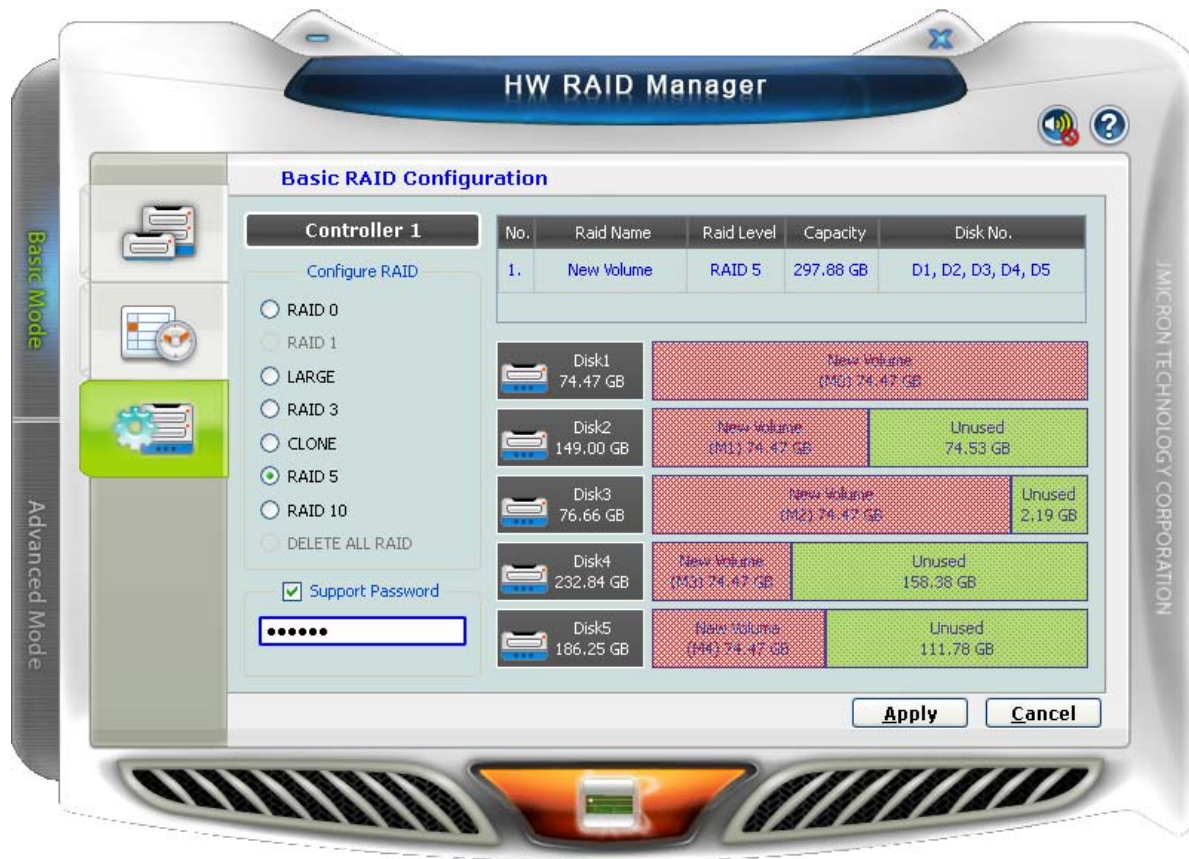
HW RAID Manager

Basic Mode

Advanced Mode

Basic RAID Configuration

Controller 1

Configure RAID

RAID 0
RAID 1
LARGE
RAID 3
CLONE
RAID 5
RAID 10
DELETE ALL RAID

Support Password

••••••

| No. | Raid Name | Raid Level | Capacity | Disk No. |
|---|---|---|---|---|
| 1. | New Volume | RAID 5 | 297.88 GB | D1, D2, D3, D4, D5 |

Disk1
74.47 GB
New Volume
(M0) 74.47 GB

Disk2
149.00 GB
New Volume
(M1) 74.47 GB
Unused
74.53 GB

Disk3
76.66 GB
New Volume
(M2) 74.47 GB
Unused
2.19 GB

Disk4
232.84 GB
New Volume
(M3) 74.47 GB
Unused
158.38 GB

Disk5
186.25 GB
New Volume
(M4) 74.47 GB
Unused
111.78 GB

Apply
Cancel

JMICRON TECHNOLOGY CORPORATION